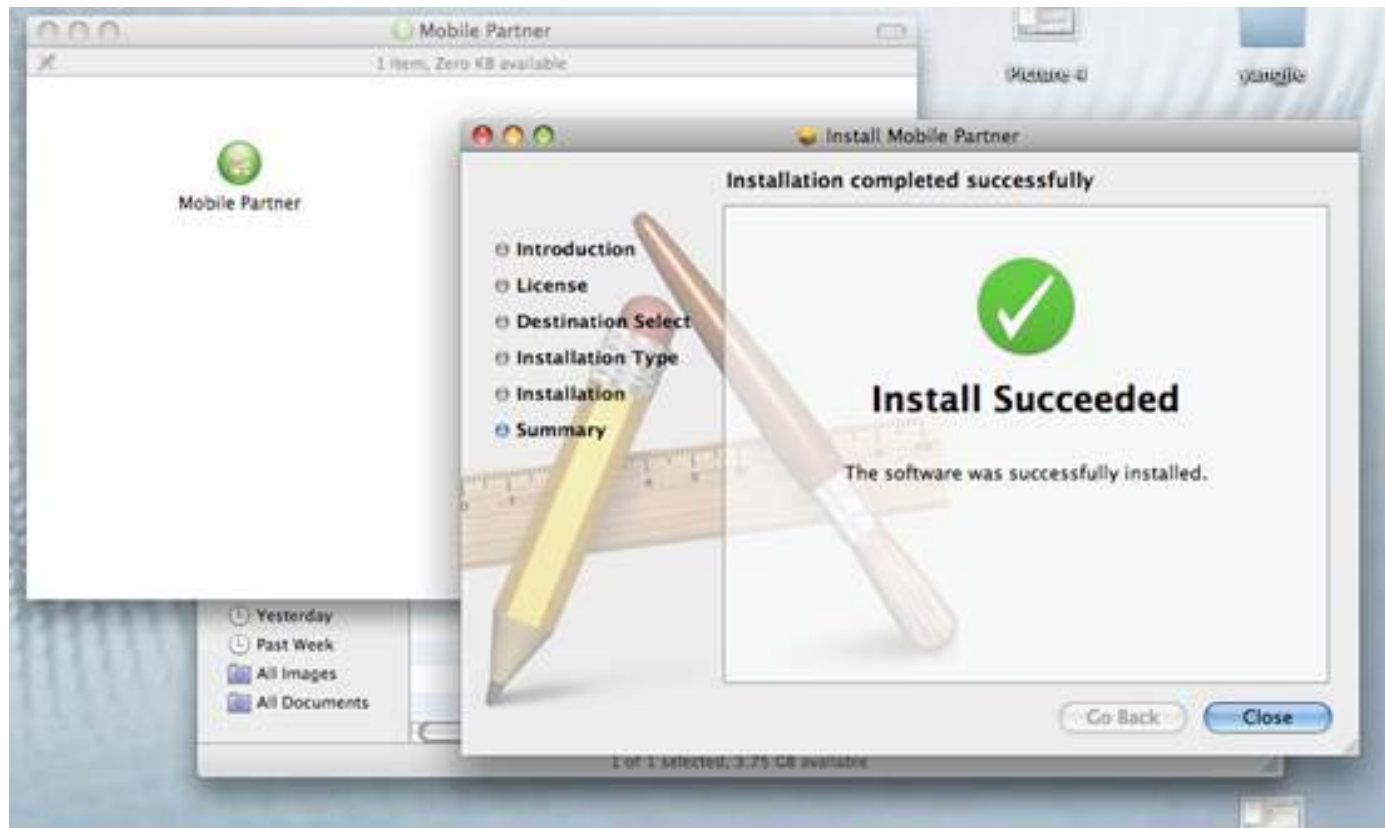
Mobile Partner
1 item, Zero KB available
Mobile Partner

Picture 4
yangjie

Install Mobile Partner
Installation completed successfully
Introduction
License
Destination Select
Installation Type
Installation
Summary

Install Succeeded
The software was successfully installed.

Go Back
Close

Yesterday
Past Week
All Images
All Documents

1 of 1 selected, 3.75 GB available